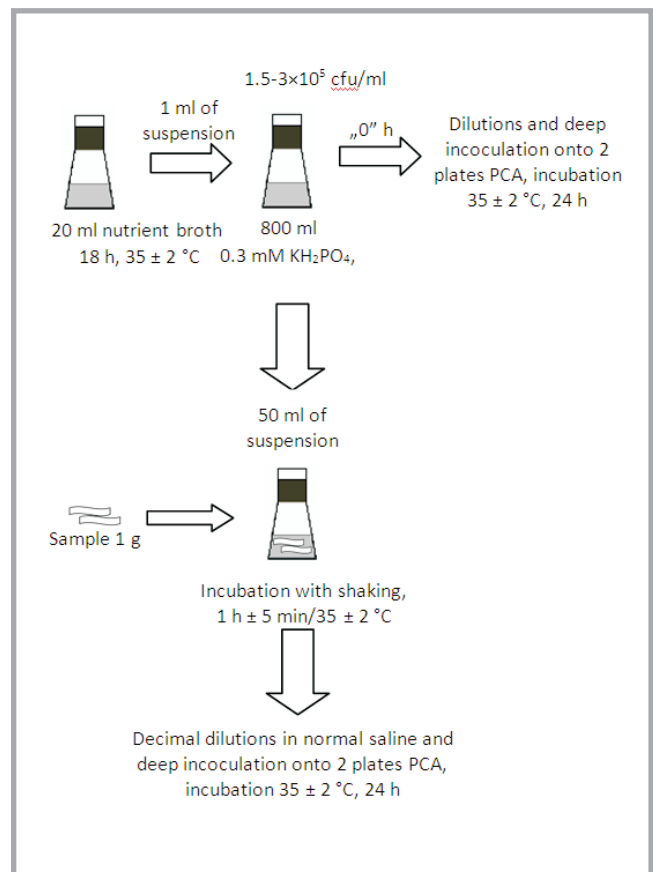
$1.5\text{-}3\times10^5$ cfu/ml

1 ml of suspension

„0" h

Dilutions and deep incoculation onto 2 plates PCA, incubation 35 ± 2 °C, 24 h

20 ml nutrient broth 18 h, 35 ± 2 °C

800 ml 0.3 mM $KH_2PO_4$,

50 ml of suspension

Sample 1 g

Incubation with shaking, 1 h ± 5 min/35 ± 2 °C

Decimal dilutions in normal saline and deep incoculation onto 2 plates PCA, incubation 35 ± 2 °C, 24 h